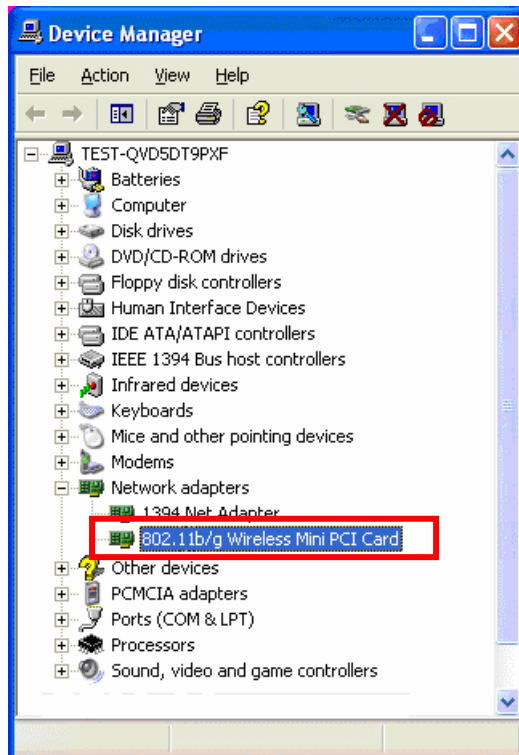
Device Manager

File Action View Help

TEST-QVD5DT9PXF
Batteries
Computer
Disk drives
DVD/CD-ROM drives
Floppy disk controllers
Human Interface Devices
IDE ATA/ATAPI controllers
IEEE 1394 Bus host controllers
Infrared devices
Keyboards
Mice and other pointing devices
Modems
Network adapters
1394 Net Adapter
802.11b/g Wireless Mini PCI Card
Other devices
PCMCIA adapters
Ports (COM & LPT)
Processors
Sound, video and game controllers